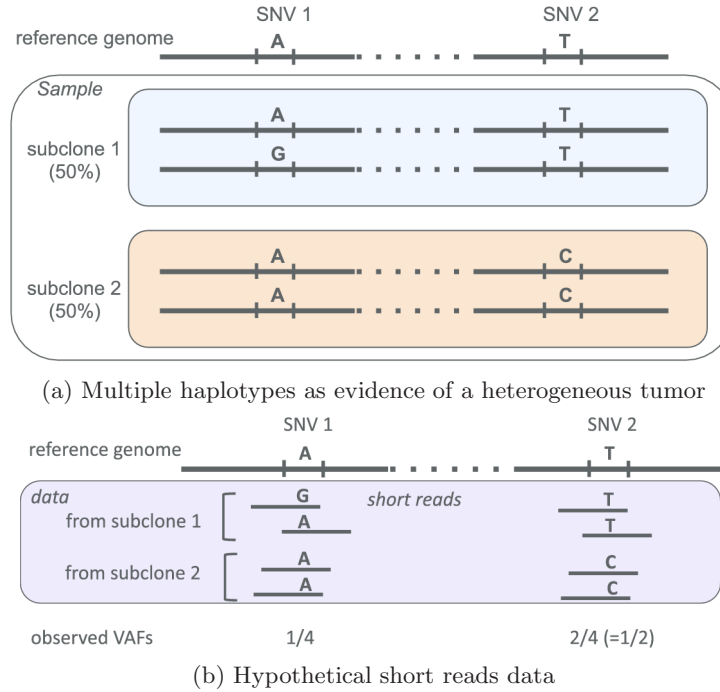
SNV 1

SNV 2

reference genome

A

T

Sample

subclone 1
(50%)

A

T

G

T

subclone 2
(50%)

A

C

A

C

(a) Multiple haplotypes as evidence of a heterogeneous tumor

SNV 1

SNV 2

reference genome

A

T

data

from subclone 1

G

A

short reads

T

T

from subclone 2

A

A

C

C

observed VAFs

1/4

2/4 (=1/2)

(b) Hypothetical short reads data